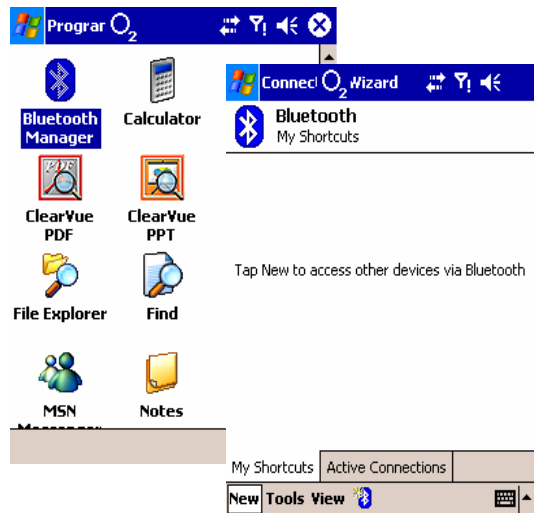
Prograr $O_2$

Bluetooth Manager

Calculator

ClearVue PDF

ClearVue PPT

File Explorer

Find

MSN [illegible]

Notes

Connec $O_2$ Wizard

Bluetooth
My Shortcuts

Tap New to access other devices via Bluetooth

My Shortcuts | Active Connections

New Tools View